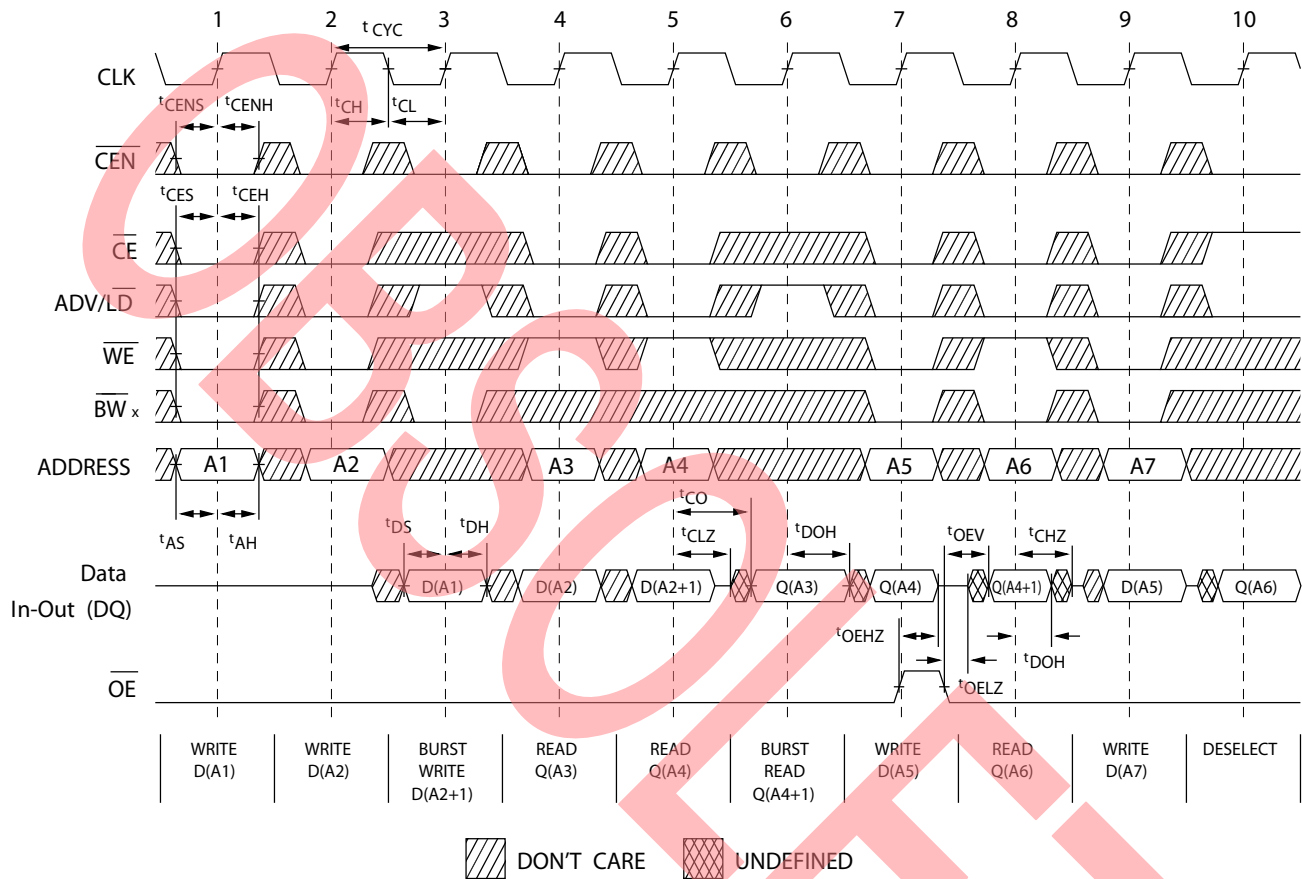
1 2 3 4 5 6 7 8 9 10

$t_{CYC}$

CLK

$t_{CENS}$ $t_{CENH}$ $t_{CH}$ $t_{CL}$

$\overline{CEN}$

$t_{CES}$ $t_{CEH}$

$\overline{CE}$

ADV/$\overline{LD}$

$\overline{WE}$

$\overline{BW}_x$

ADDRESS A1 A2 A3 A4 A5 A6 A7

$t_{AS}$ $t_{AH}$

$t_{CO}$

$t_{DS}$ $t_{DH}$ $t_{CLZ}$ $t_{DOH}$ $t_{OEV}$ $t_{CHZ}$

Data In-Out (DQ) D(A1) D(A2) D(A2+1) Q(A3) Q(A4) Q(A4+1) D(A5) Q(A6)

$t_{OEHZ}$

$t_{DOH}$

$\overline{OE}$

$t_{OELZ}$

| WRITE D(A1) | WRITE D(A2) | BURST WRITE D(A2+1) | READ Q(A3) | READ Q(A4) | BURST READ Q(A4+1) | WRITE D(A5) | READ Q(A6) | WRITE D(A7) | DESELECT |
|---|---|---|---|---|---|---|---|---|---|

DON'T CARE UNDEFINED